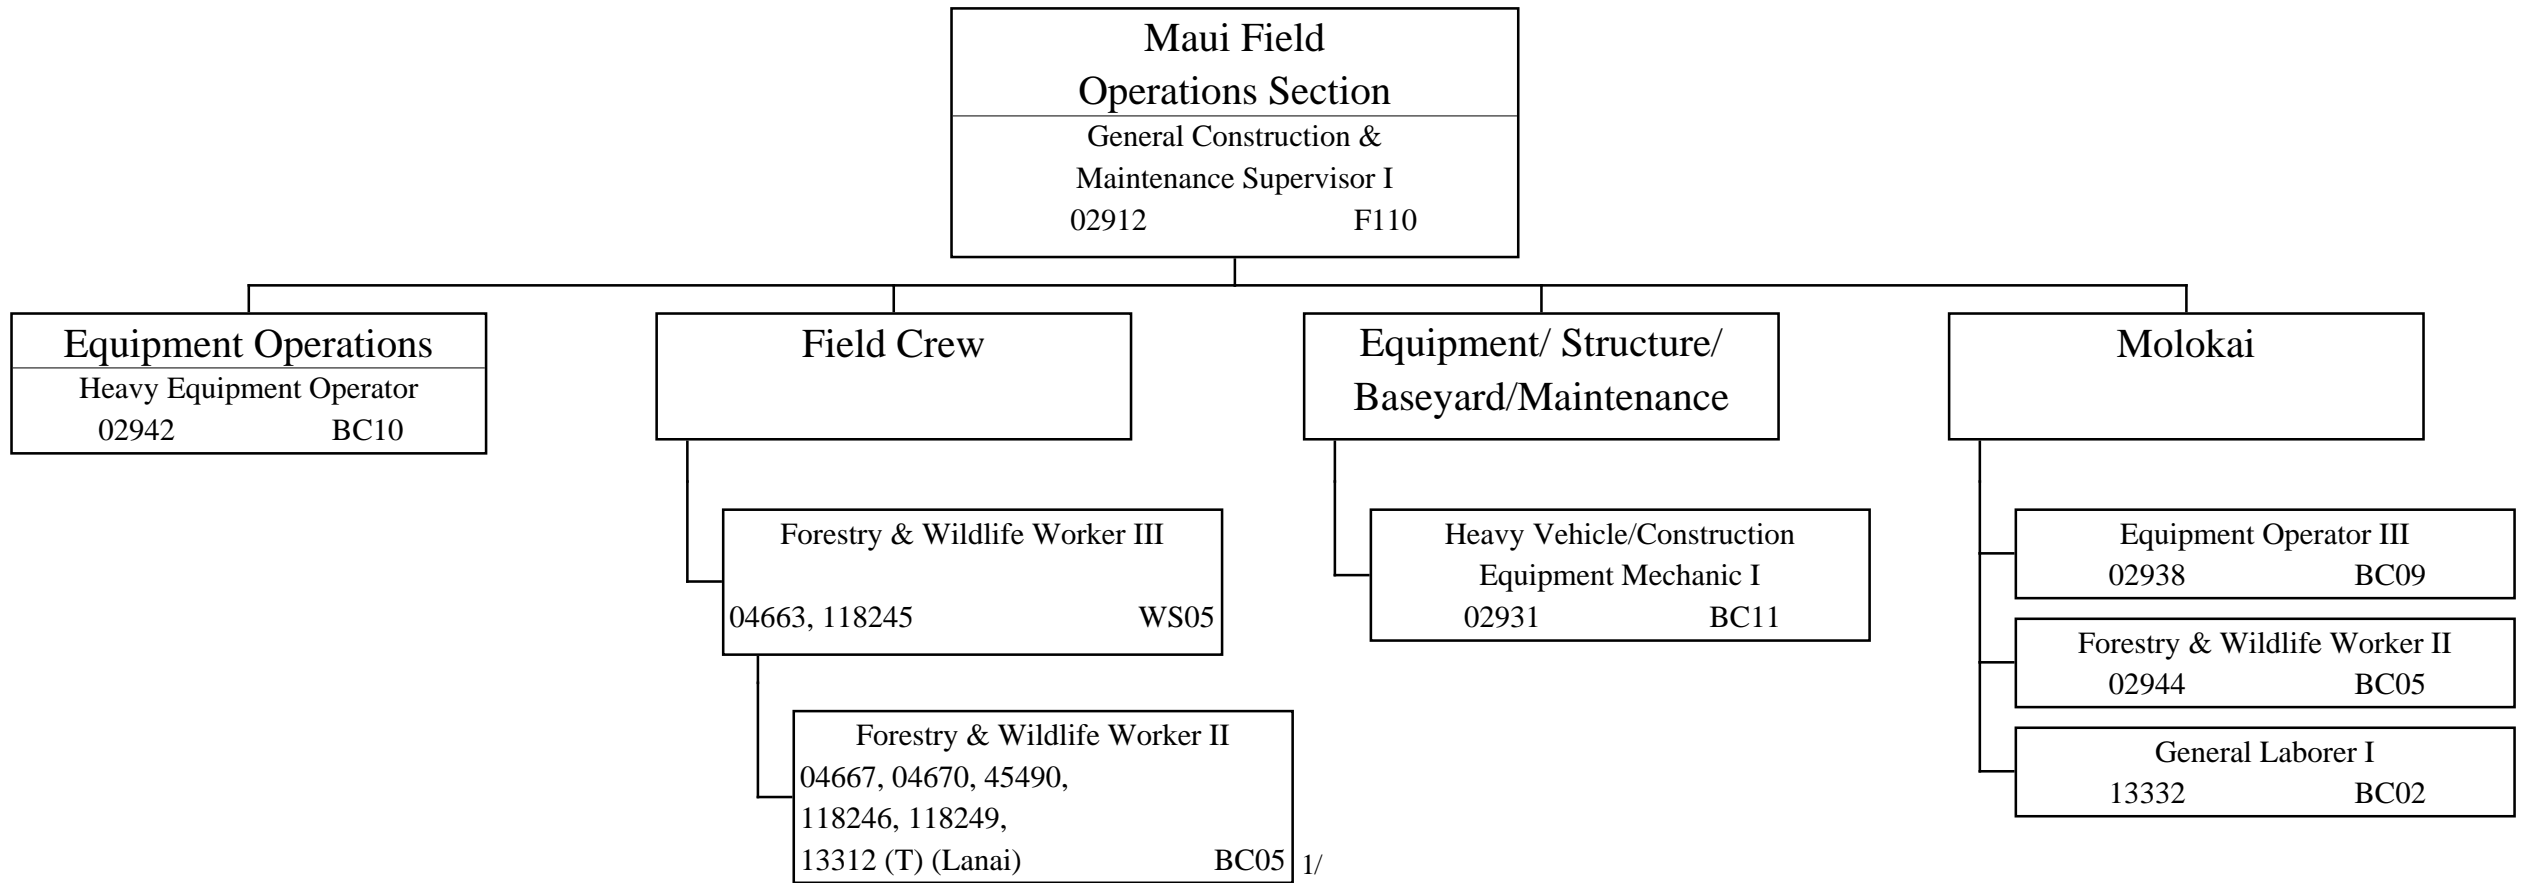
Maui Field Operations Section
General Construction & Maintenance Supervisor I
02912 F110

Equipment Operations
Heavy Equipment Operator
02942 BC10

Field Crew

Forestry & Wildlife Worker III
04663, 118245 WS05

Forestry & Wildlife Worker II
04667, 04670, 45490, 118246, 118249, 13312 (T) (Lanai) BC05 1/

Equipment/ Structure/ Baseyard/Maintenance

Heavy Vehicle/Construction Equipment Mechanic I
02931 BC11

Molokai

Equipment Operator III
02938 BC09

Forestry & Wildlife Worker II
02944 BC05

General Laborer I
13332 BC02